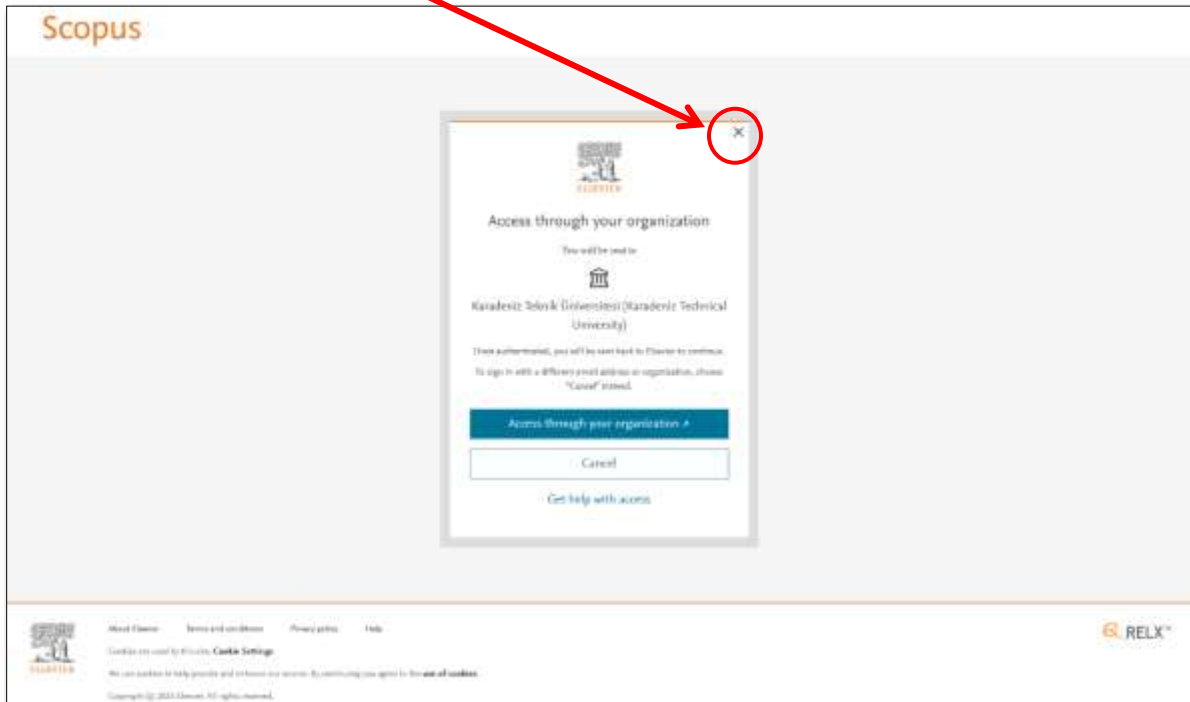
Scopus

×

ELSEVIER

Access through your organization

You will be sent to

Karadeniz Teknik Üniversitesi (Karadeniz Technical University)

Once authenticated, you will be sent back to Elsevier to continue.

To sign in with a different email address or organization, choose "Cancel" instead.

Access through your organization ↗

Cancel

Get help with access

ELSEVIER

About Elsevier Terms and conditions Privacy policy Help

Cookies are used by this site. Cookie Settings

We use cookies to help provide and enhance our service. By continuing you agree to the use of cookies.

Copyright © 2023 Elsevier. All rights reserved.

RELX™